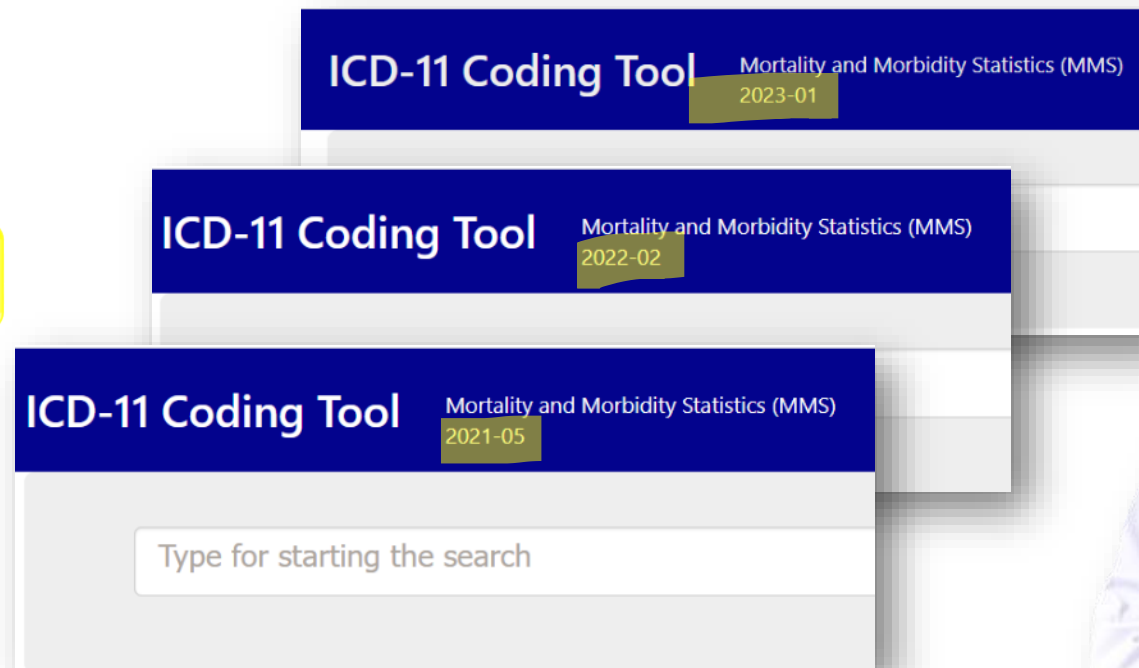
ICD-11 Coding Tool Mortality and Morbidity Statistics (MMS) 2023-01

ICD-11 Coding Tool Mortality and Morbidity Statistics (MMS) 2022-02

ICD-11 Coding Tool Mortality and Morbidity Statistics (MMS) 2021-05

Type for starting the search